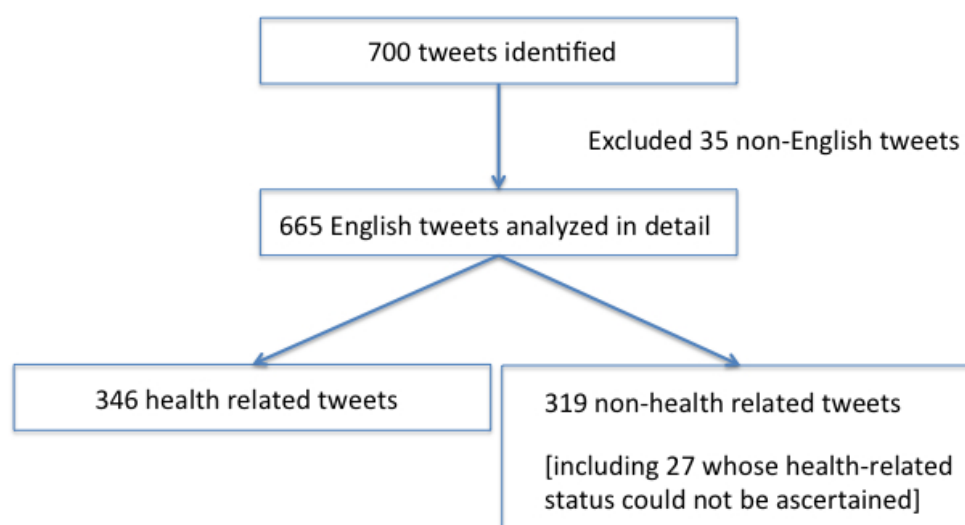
700 tweets identified

Excluded 35 non-English tweets

665 English tweets analyzed in detail

346 health related tweets

319 non-health related tweets

[including 27 whose health-related status could not be ascertained]